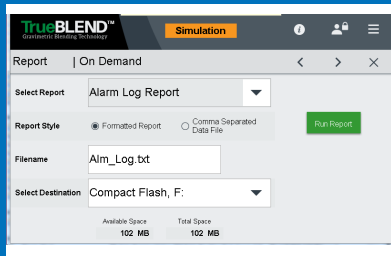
TrueBLEND™
Gravimetric Blending Technology
Simulation

Report | On Demand

Select Report
Alarm Log Report

Report Style
Formatted Report
Comma Separated Data File

Run Report

Filename
Alm_Log.txt

Select Destination
Compact Flash, F:

Available Space
102 MB
Total Space
102 MB